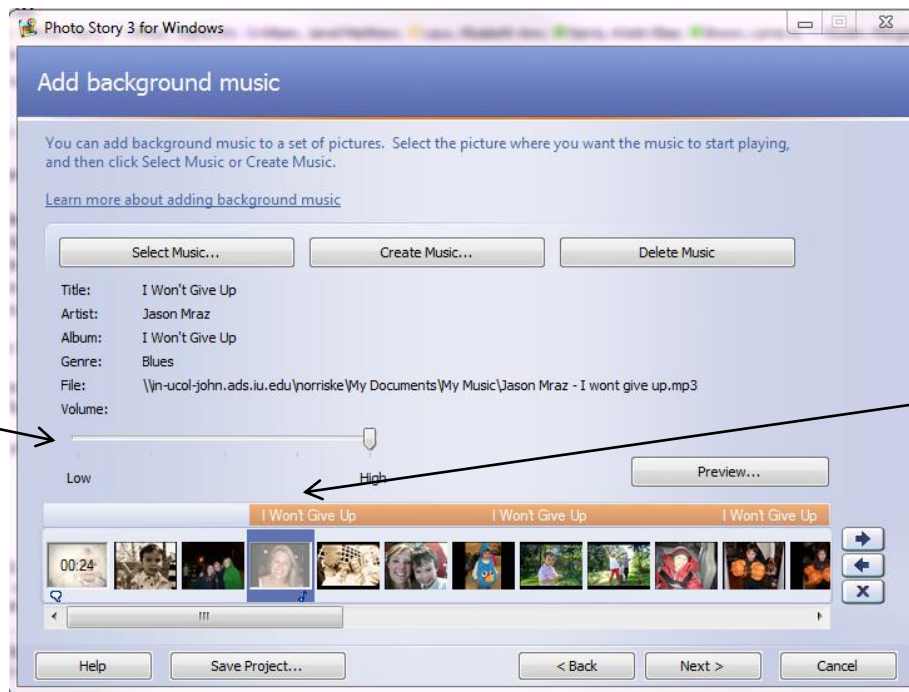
Photo Story 3 for Windows

Add background music

You can add background music to a set of pictures. Select the picture where you want the music to start playing, and then click Select Music or Create Music.

Learn more about adding background music

Select Music...

Create Music...

Delete Music

Title: I Won't Give Up

Artist: Jason Mraz

Album: I Won't Give Up

Genre: Blues

File: \\in-ucol-john.ads.iu.edu\norriske\My Documents\My Music\Jason Mraz - I wont give up.mp3

Volume:

Low

High

Preview...

I Won't Give Up

I Won't Give Up

I Won't Give Up

00:24

Help

Save Project...

< Back

Next >

Cancel